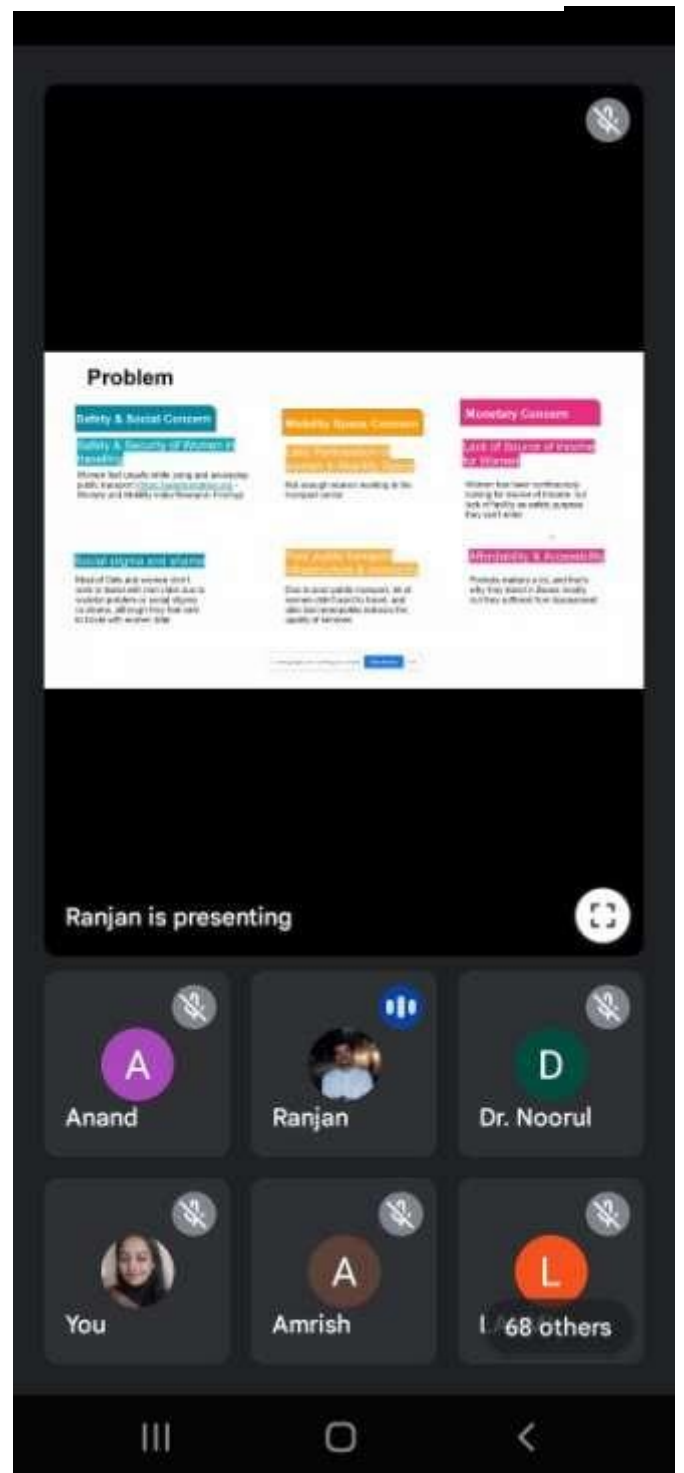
Problem

Safety & Social Concern

Safety & Security of Women in Transport

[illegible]

Social stigma and shame

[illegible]

Mobility Space Concern

Less Representation of Women in Mobility Sector

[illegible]

Poor Public Transport Infrastructure & Services

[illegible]

Monetary Concern

Lack of Source of Income for Women

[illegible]

Affordability & Accessibility

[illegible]

Ranjan is presenting

A
Anand

Ranjan

D
Dr. Noorul

You

A
Amrish

L
68 others